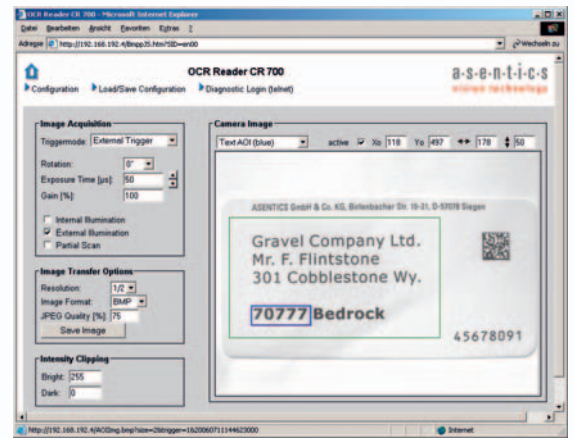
OCR Reader CR 700 - Microsoft Internet Explorer

Datei Bearbeiten Ansicht Favoriten Extras ?

Adresse http://192.168.192.4/Bnpp25.htm?SID=en00

Wechseln zu

OCR Reader CR 700

a-s-e-n-t-i-c-s

vision technology

Configuration

Load/Save Configuration

Diagnostic Login (telnet)

Image Acquisition

Triggermode: External Trigger

Rotation: 0°

Exposure Time [µs]: 50

Gain [%]: 100

Internal Illumination

External Illumination

Partial Scan

Image Transfer Options

Resolution: 1/2

Image Format: BMP

JPEG Quality [%]: 75

Save Image

Intensity Clipping

Bright: 255

Dark: 0

Camera Image

Text-AOI (blue)

active Xo 118 Yo 497 178 60

ASENTICS GmbH & Co. KG, Birlenbacher Str. 19-21, D-57078 Siegen

Gravel Company Ltd.

Mr. F. Flintstone

301 Cobblestone Wy.

70777 Bedrock

45678091

http://192.168.192.4/AOIImg.bmp?size=2&trigger=1620060711144623000

Internet